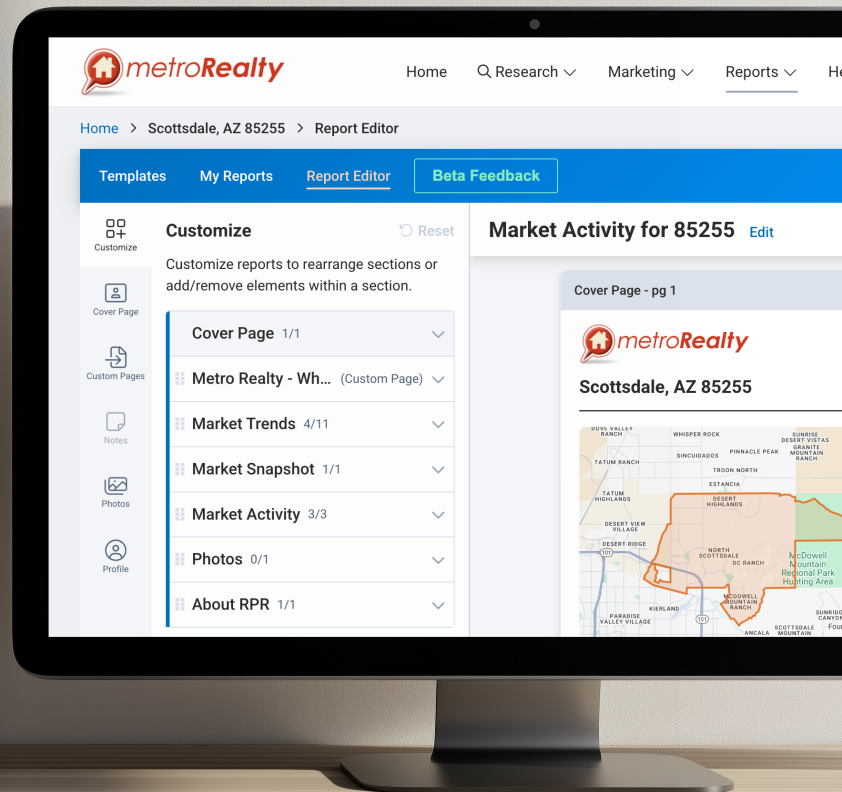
metroRealty

Home Research Marketing Reports He

Home > Scottsdale, AZ 85255 > Report Editor

Templates My Reports Report Editor Beta Feedback

Customize

Cover Page

Custom Pages

Notes

Photos

Profile

Customize

Reset

Customize reports to rearrange sections or add/remove elements within a section.

Cover Page 1/1

Metro Realty - Wh... (Custom Page)

Market Trends 4/11

Market Snapshot 1/1

Market Activity 3/3

Photos 0/1

About RPR 1/1

Market Activity for 85255 Edit

Cover Page - pg 1

metroRealty

Scottsdale, AZ 85255

DOVE VALLEY RANCH
WHISPER ROCK
SINCUIDADOS
PINNACLE PEAK
SUNRISE DESERT VISTAS
GRANITE MOUNTAIN RANCH
TATUM RANCH
TROON NORTH
ESTANCIA
TATUM HIGHLANDS
DESERT HIGHLANDS
DESERT VIEW VILLAGE
DESERT RIDGE
101
NORTH SCOTTSDALE
DC RANCH
McDowell Mountain Regional Park Hunting Area
KIERLAND
MCDOWELL MOUNTAIN RANCH
PARADISE VALLEY VILLAGE
101
SCOTTSDALE MOUNTAIN
ANCALA
SUNRIDGE CANYON
Fou